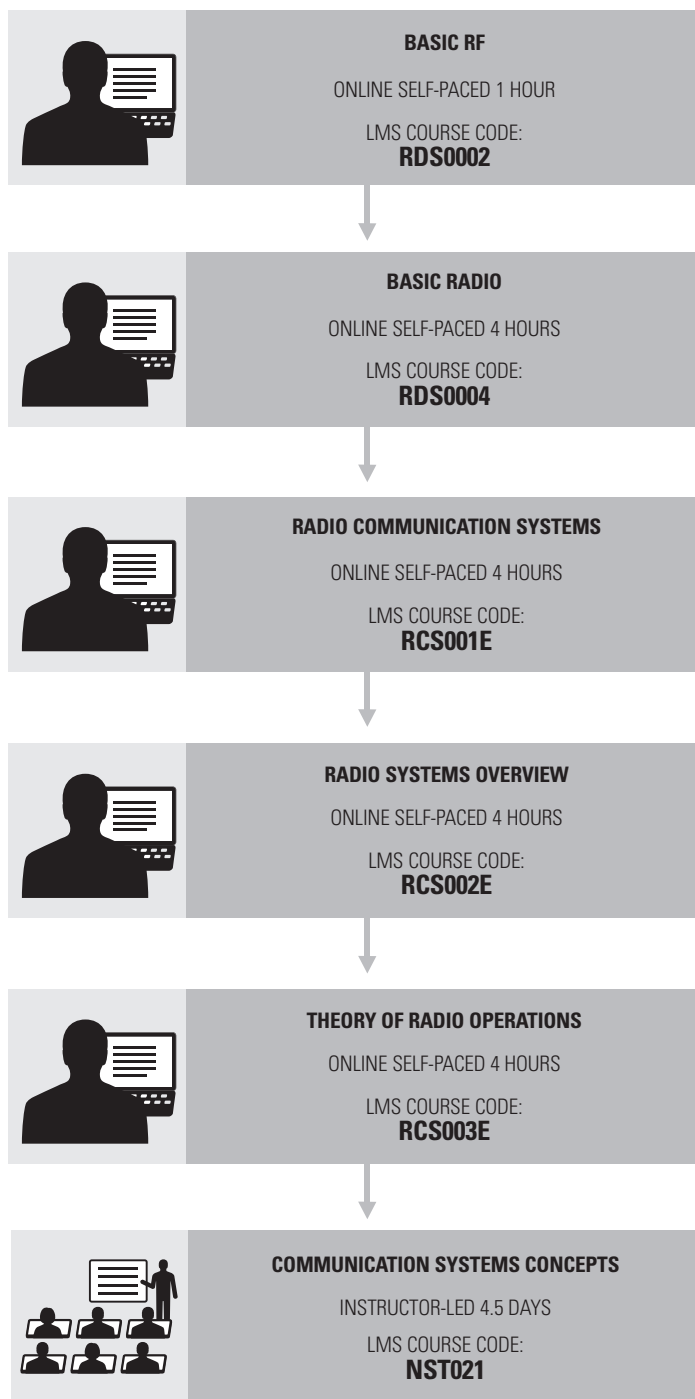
BASIC RF

ONLINE SELF-PACED 1 HOUR

LMS COURSE CODE:
RDS0002

BASIC RADIO

ONLINE SELF-PACED 4 HOURS

LMS COURSE CODE:
RDS0004

RADIO COMMUNICATION SYSTEMS

ONLINE SELF-PACED 4 HOURS

LMS COURSE CODE:
RCS001E

RADIO SYSTEMS OVERVIEW

ONLINE SELF-PACED 4 HOURS

LMS COURSE CODE:
RCS002E

THEORY OF RADIO OPERATIONS

ONLINE SELF-PACED 4 HOURS

LMS COURSE CODE:
RCS003E

COMMUNICATION SYSTEMS CONCEPTS

INSTRUCTOR-LED 4.5 DAYS

LMS COURSE CODE:
NST021